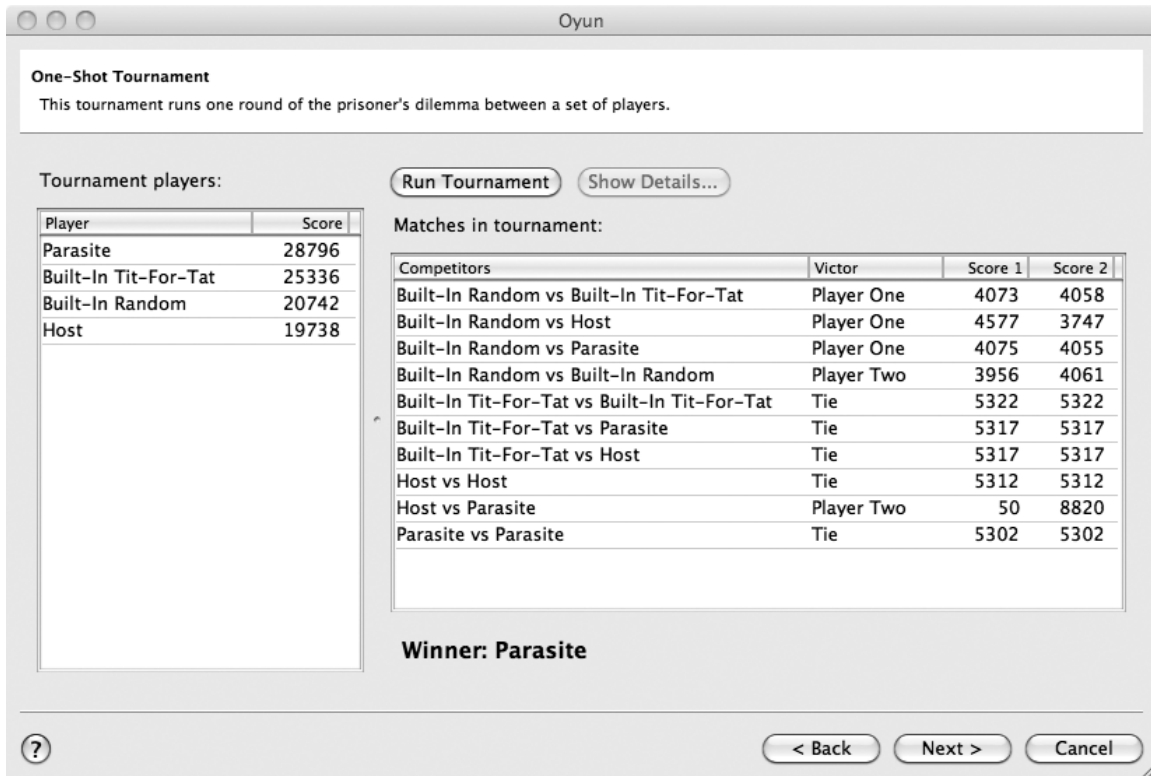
Oyun

One-Shot Tournament
This tournament runs one round of the prisoner's dilemma between a set of players.

Tournament players:

| Player | Score |
|---|---|
| Parasite | 28796 |
| Built-In Tit-For-Tat | 25336 |
| Built-In Random | 20742 |
| Host | 19738 |

Run Tournament
Show Details...

Matches in tournament:

| Competitors | Victor | Score 1 | Score 2 |
|---|---|---|---|
| Built-In Random vs Built-In Tit-For-Tat | Player One | 4073 | 4058 |
| Built-In Random vs Host | Player One | 4577 | 3747 |
| Built-In Random vs Parasite | Player One | 4075 | 4055 |
| Built-In Random vs Built-In Random | Player Two | 3956 | 4061 |
| Built-In Tit-For-Tat vs Built-In Tit-For-Tat | Tie | 5322 | 5322 |
| Built-In Tit-For-Tat vs Parasite | Tie | 5317 | 5317 |
| Built-In Tit-For-Tat vs Host | Tie | 5317 | 5317 |
| Host vs Host | Tie | 5312 | 5312 |
| Host vs Parasite | Player Two | 50 | 8820 |
| Parasite vs Parasite | Tie | 5302 | 5302 |

Winner: Parasite

?
< Back
Next >
Cancel